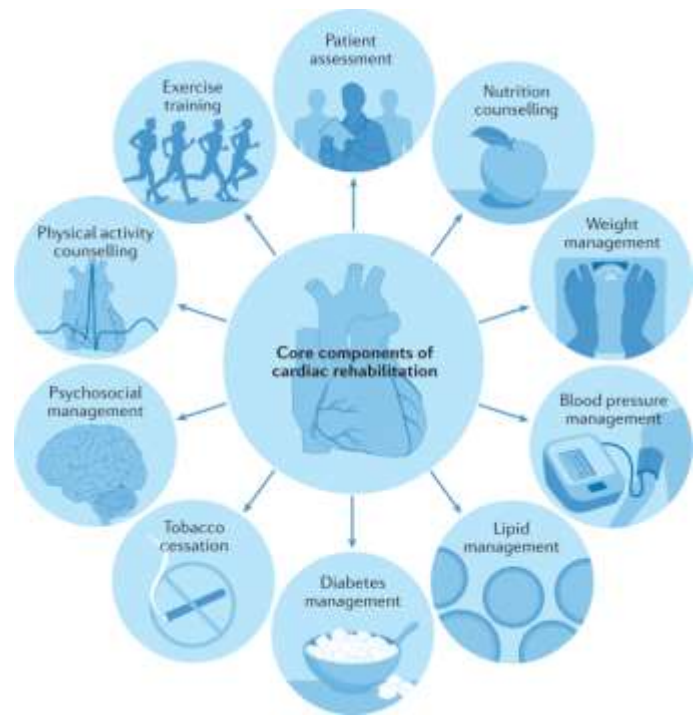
Core components of cardiac rehabilitation

Patient assessment

Nutrition counselling

Weight management

Blood pressure management

Lipid management

Diabetes management

Tobacco cessation

Psychosocial management

Physical activity counselling

Exercise training